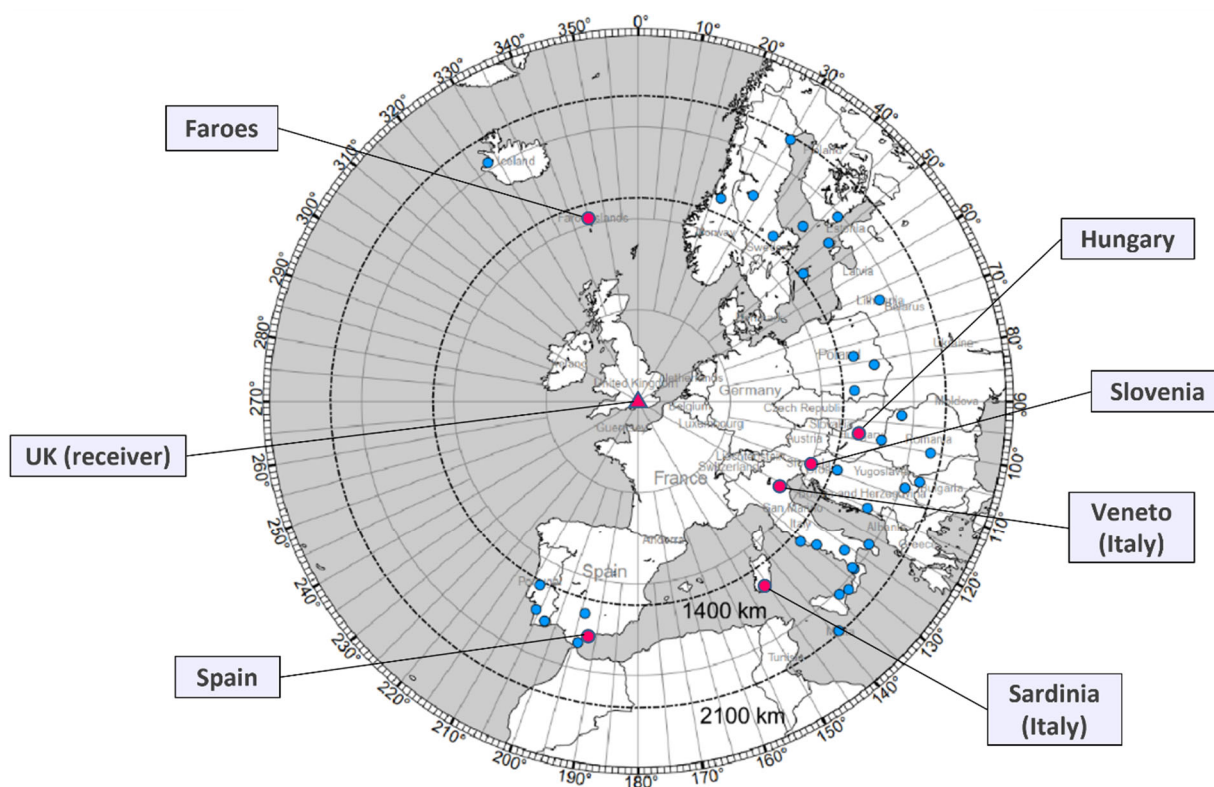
0°
10°
20°
30°
40°
50°
60°
70°
80°
90°
100°
110°
120°
130°
140°
150°
160°
170°
180°
190°
200°
210°
220°
230°
240°
250°
260°
270°
280°
290°
300°
310°
320°
330°
340°
350°

Faroes

Hungary

Slovenia

UK (receiver)

Veneto (Italy)

Spain

Sardinia (Italy)

Iceland
Faroe Islands
Norway
Sweden
Finland
Estonia
Latvia
Lithuania
Belarus
Ukraine
Poland
Germany
Netherlands
Belgium
Luxembourg
United Kingdom
Ireland
Guernsey
Czech Republic
Slovakia
Austria
Hungary
Romania
Moldova
Liechtenstein
Switzerland
Slovenia
Yugoslavia
Bulgaria
Bosnia and Herzegovina
San Marino
Italy
Albania
Greece
France
Andorra
Spain
Portugal
Tunisia

1400 km
2100 km